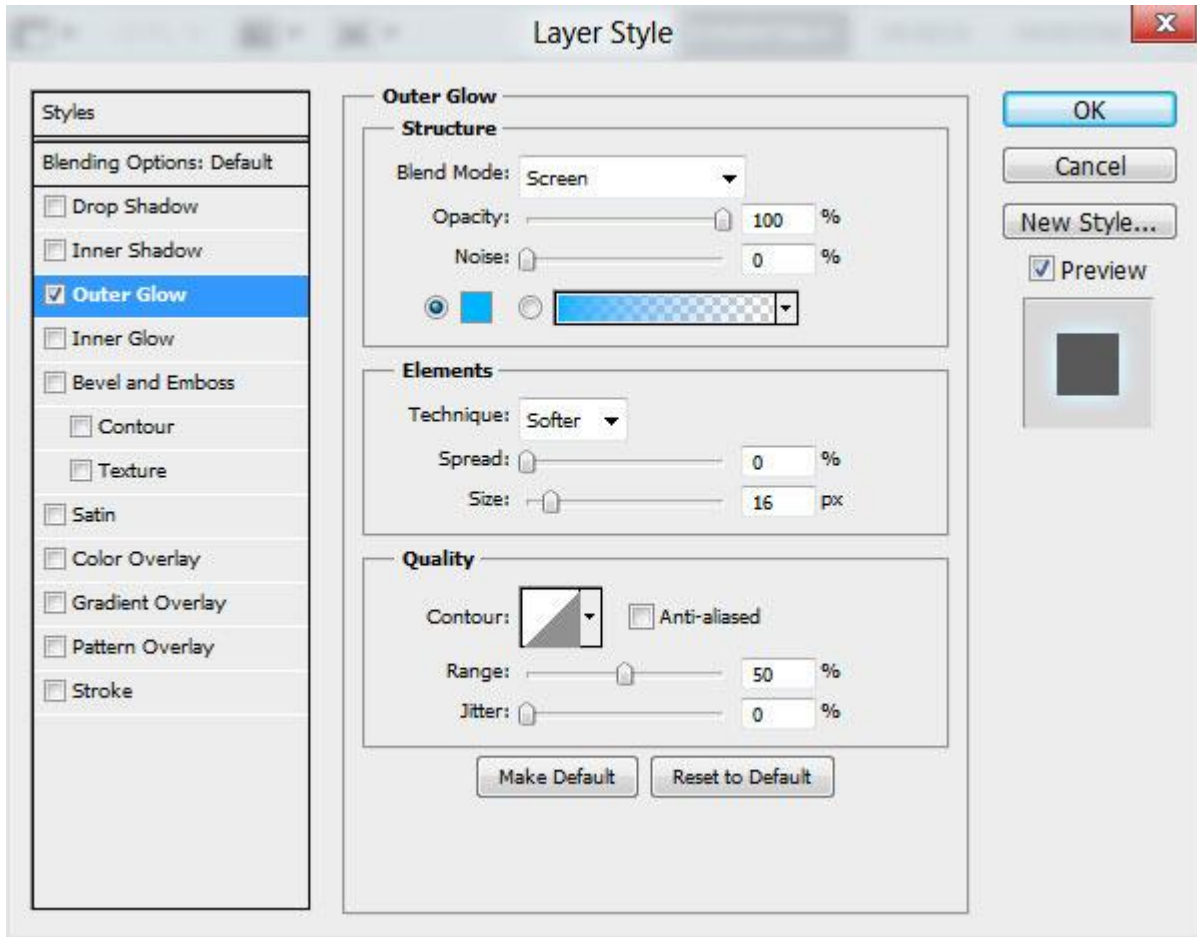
Layer Style

Styles
Blending Options: Default
Drop Shadow
Inner Shadow
Outer Glow
Inner Glow
Bevel and Emboss
Contour
Texture
Satin
Color Overlay
Gradient Overlay
Pattern Overlay
Stroke

Outer Glow
Structure
Blend Mode: Screen
Opacity: 100 %
Noise: 0 %

Elements
Technique: Softer
Spread: 0 %
Size: 16 px

Quality
Contour: Anti-aliased
Range: 50 %
Jitter: 0 %

Make Default Reset to Default

OK
Cancel
New Style...
Preview